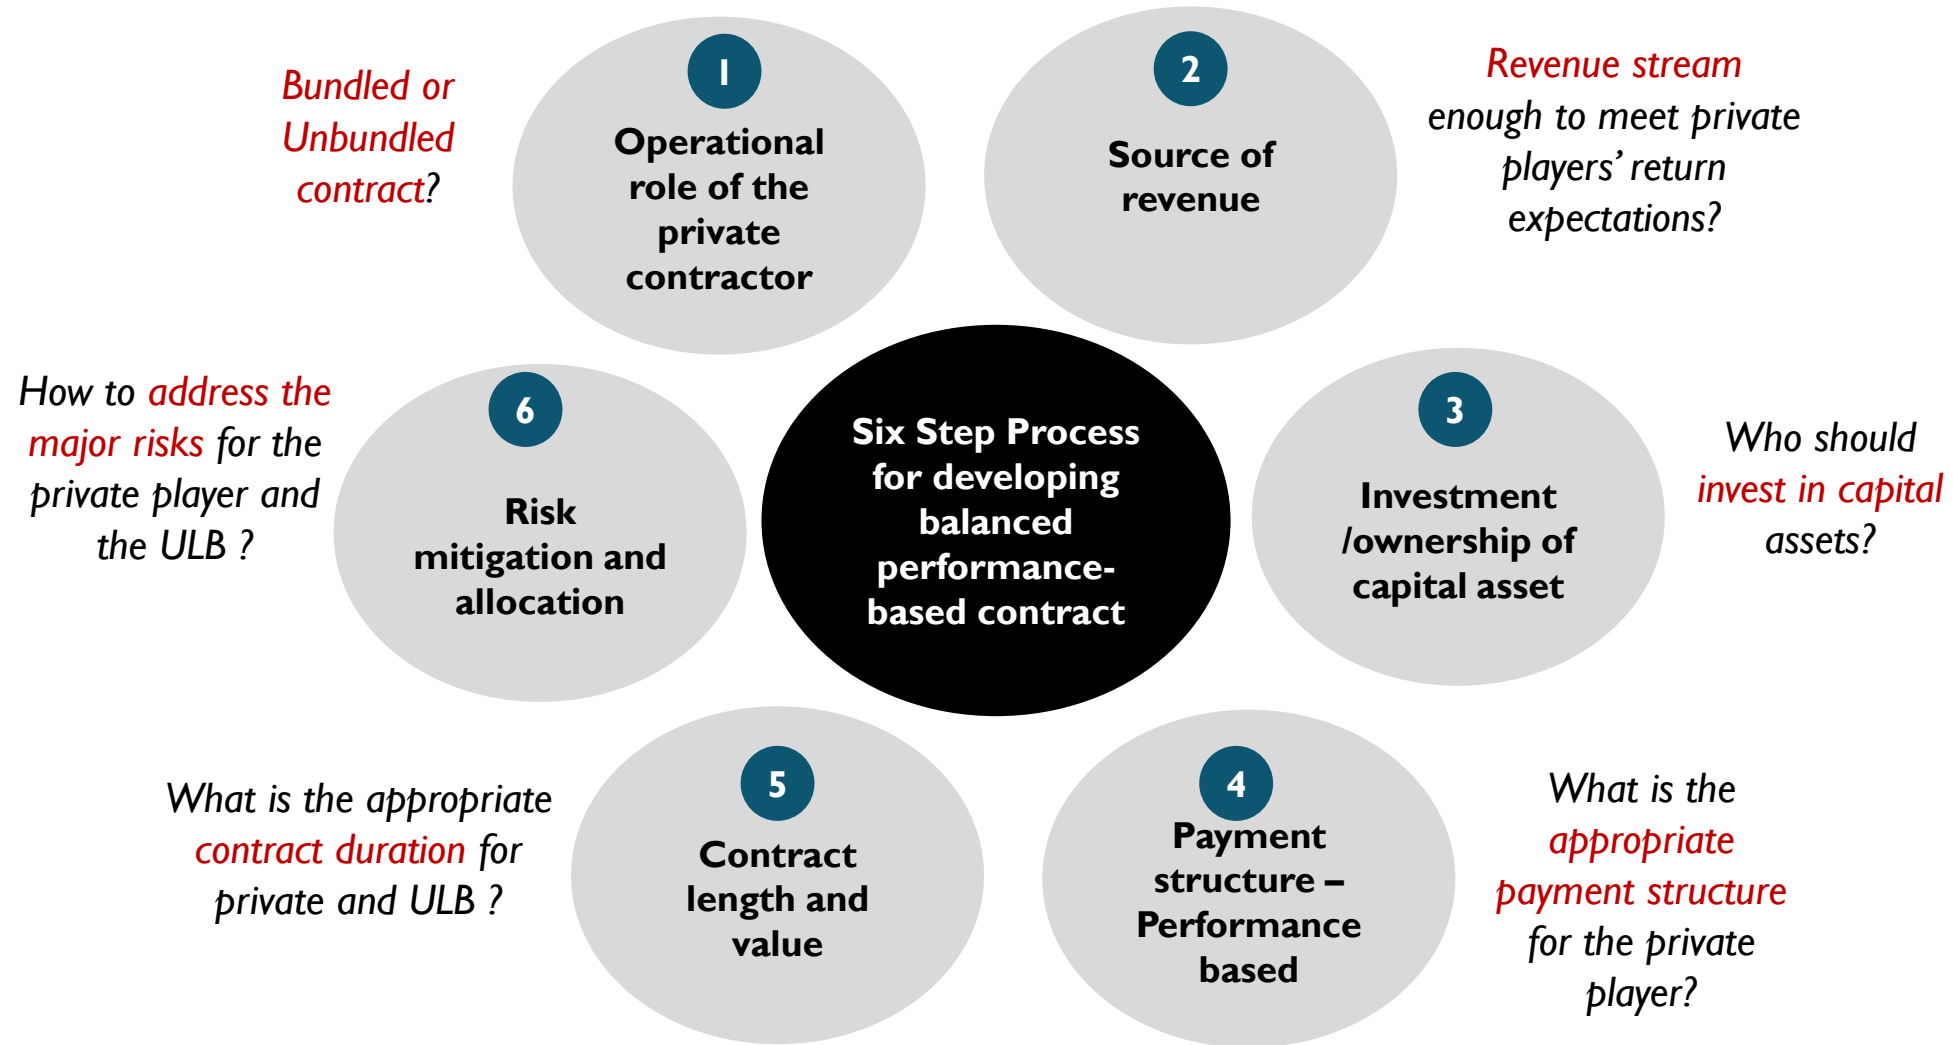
Bundled or Unbundled contract?

1
Operational role of the private contractor

2
Source of revenue

Revenue stream enough to meet private players' return expectations?

How to address the major risks for the private player and the ULB ?

6
Risk mitigation and allocation

Six Step Process for developing balanced performance-based contract

3
Investment /ownership of capital asset

Who should invest in capital assets?

What is the appropriate contract duration for private and ULB ?

5
Contract length and value

4
Payment structure – Performance based

What is the appropriate payment structure for the private player?